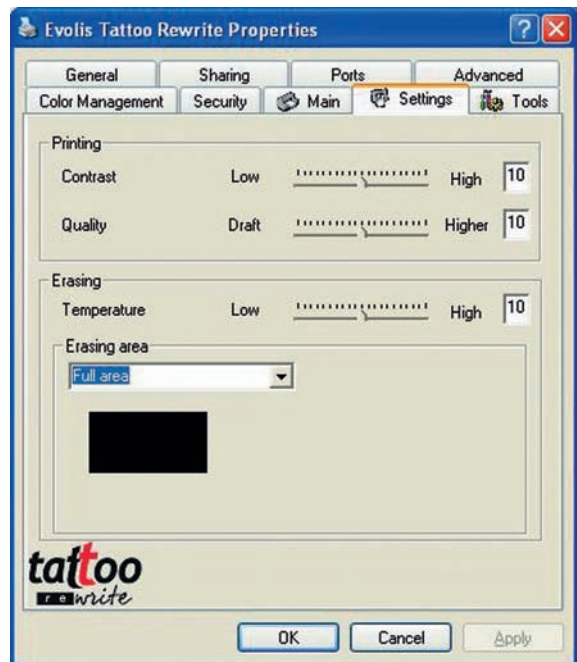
Evolis Tattoo Rewrite Properties

General | Sharing | Ports | Advanced
Color Management | Security | Main | Settings | Tools

Printing
Contrast Low High 10
Quality Draft Higher 10

Erasing
Temperature Low High 10

Erasing area
Full area

tattoo
rewrite

OK Cancel Apply